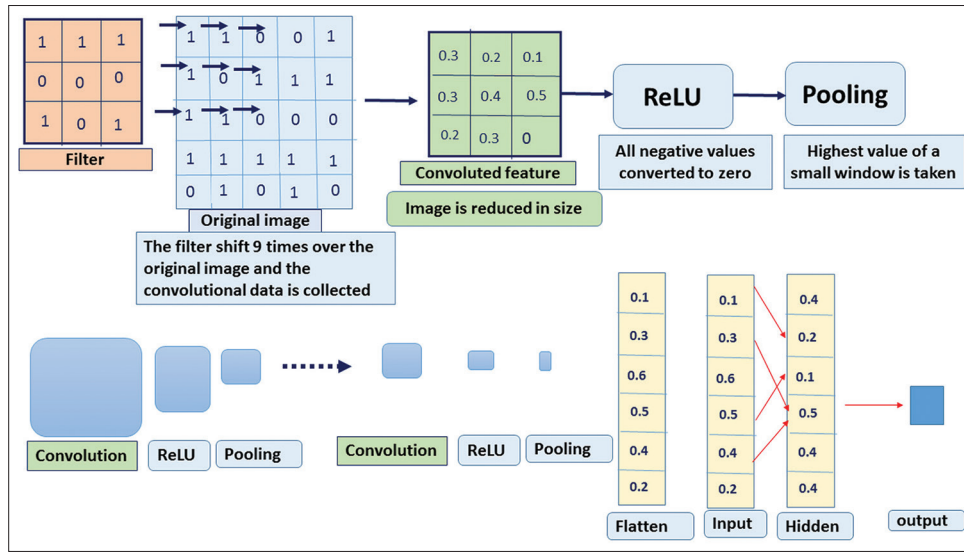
| 1 | 1 | 1 |
|---|---|---|
| 0 | 0 | 0 |
| 1 | 0 | 1 |

Filter

| 1 | 1 | 0 | 0 | 1 |
|---|---|---|---|---|
| 1 | 0 | 1 | 1 | 1 |
| 1 | 1 | 0 | 0 | 0 |
| 1 | 1 | 1 | 1 | 1 |
| 0 | 1 | 0 | 1 | 0 |

Original image

The filter shift 9 times over the original image and the convolutional data is collected

| 0.3 | 0.2 | 0.1 |
|---|---|---|
| 0.3 | 0.4 | 0.5 |
| 0.2 | 0.3 | 0 |

Convoluted feature

Image is reduced in size

ReLU

All negative values converted to zero

Pooling

Highest value of a small window is taken

Convolution ReLU Pooling Convolution ReLU Pooling

| Flatten | Input | Hidden |
|---|---|---|
| 0.1 | 0.1 | 0.4 |
| 0.3 | 0.3 | 0.2 |
| 0.6 | 0.6 | 0.1 |
| 0.5 | 0.5 | 0.5 |
| 0.4 | 0.4 | 0.4 |
| 0.2 | 0.2 | 0.4 |

output